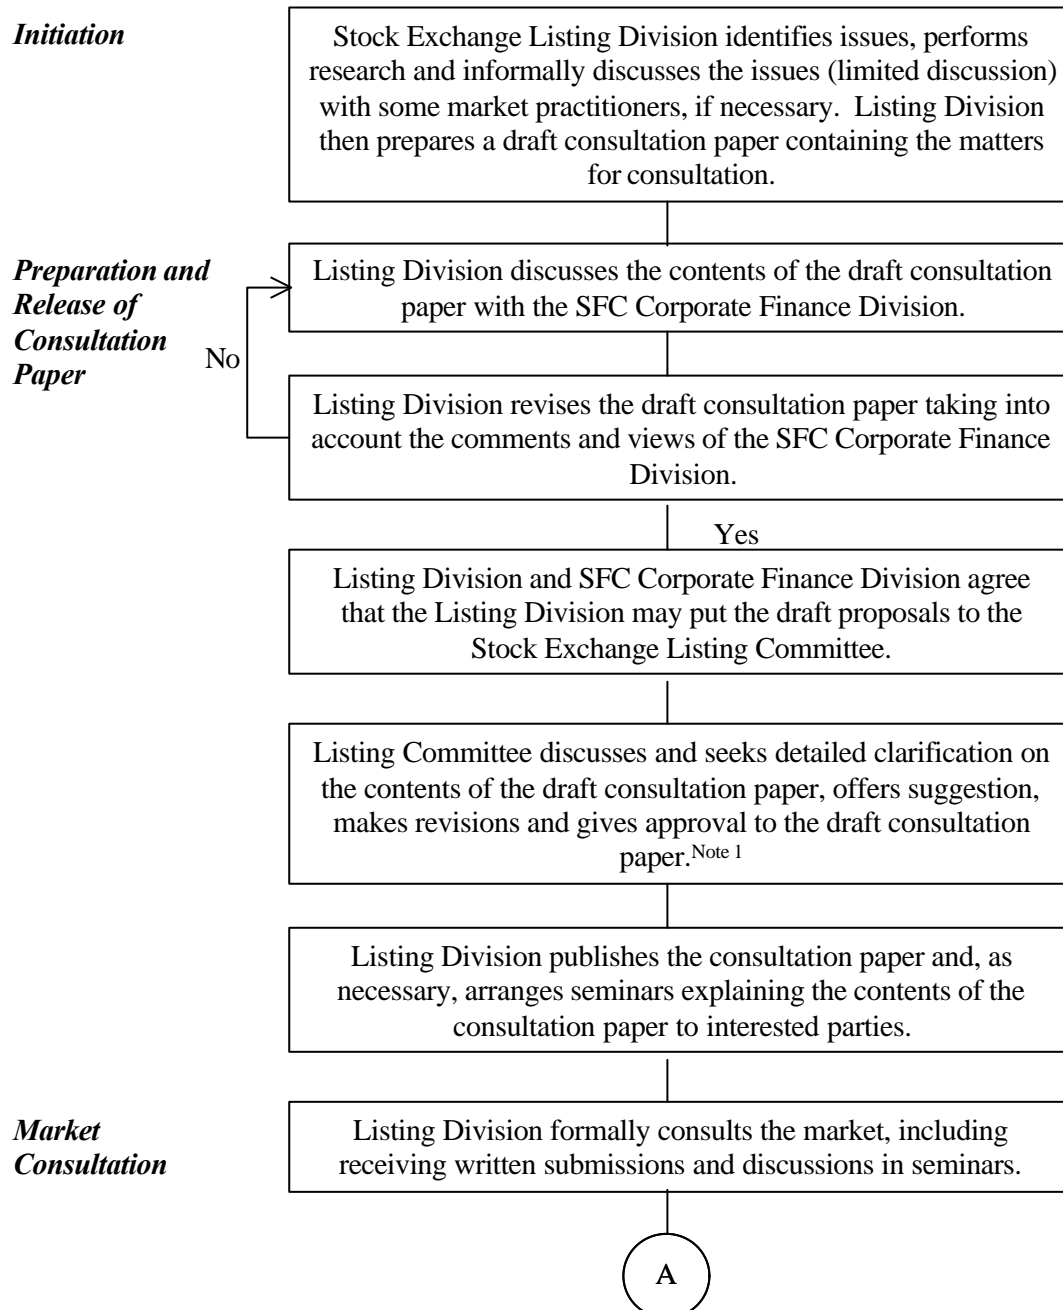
*Initiation*

Stock Exchange Listing Division identifies issues, performs research and informally discusses the issues (limited discussion) with some market practitioners, if necessary. Listing Division then prepares a draft consultation paper containing the matters for consultation.

*Preparation and Release of Consultation Paper*

Listing Division discusses the contents of the draft consultation paper with the SFC Corporate Finance Division.

No

Listing Division revises the draft consultation paper taking into account the comments and views of the SFC Corporate Finance Division.

Yes

Listing Division and SFC Corporate Finance Division agree that the Listing Division may put the draft proposals to the Stock Exchange Listing Committee.

Listing Committee discusses and seeks detailed clarification on the contents of the draft consultation paper, offers suggestion, makes revisions and gives approval to the draft consultation paper.$^{\text{Note 1}}$

Listing Division publishes the consultation paper and, as necessary, arranges seminars explaining the contents of the consultation paper to interested parties.

*Market Consultation*

Listing Division formally consults the market, including receiving written submissions and discussions in seminars.

A